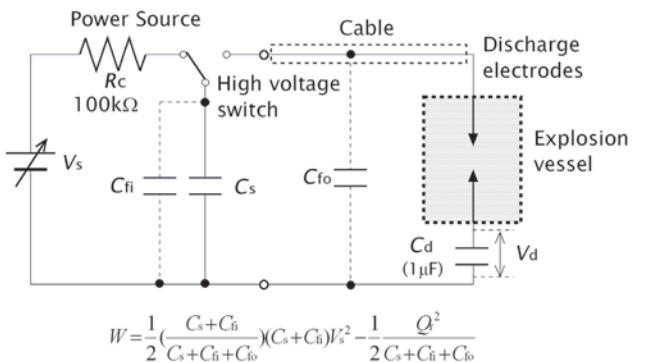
Power Source

$R_c$

100kΩ

High voltage switch

Cable

Discharge electrodes

Explosion vessel

$V_s$

$C_{fi}$

$C_s$

$C_{fo}$

$C_d$

(1μF)

$V_d$

$W=\frac{1}{2}(\frac{C_s+C_{fi}}{C_s+C_{fi}+C_{fo}})(C_s+C_{fi})V_s^2-\frac{1}{2}\frac{Q_r^2}{C_s+C_{fi}+C_{fo}}$